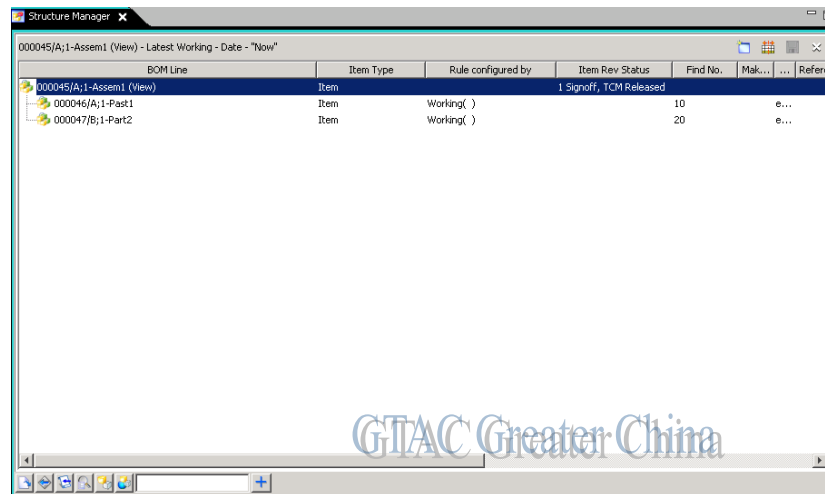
Structure Manager

000045/A;1-Assem1 (View) - Latest Working - Date - "Now"

| BOM Line | Item Type | Rule configured by | Item Rev Status | Find No. | Mak... | ... | Refer |
|---|---|---|---|---|---|---|---|
| 000045/A;1-Assem1 (View) | Item | | 1 Signoff, TCM Released | | | | |
| 000046/A;1-Past1 | Item | Working( ) | | 10 | | e... | |
| 000047/B;1-Part2 | Item | Working( ) | | 20 | | e... | |

GTAC Greater China